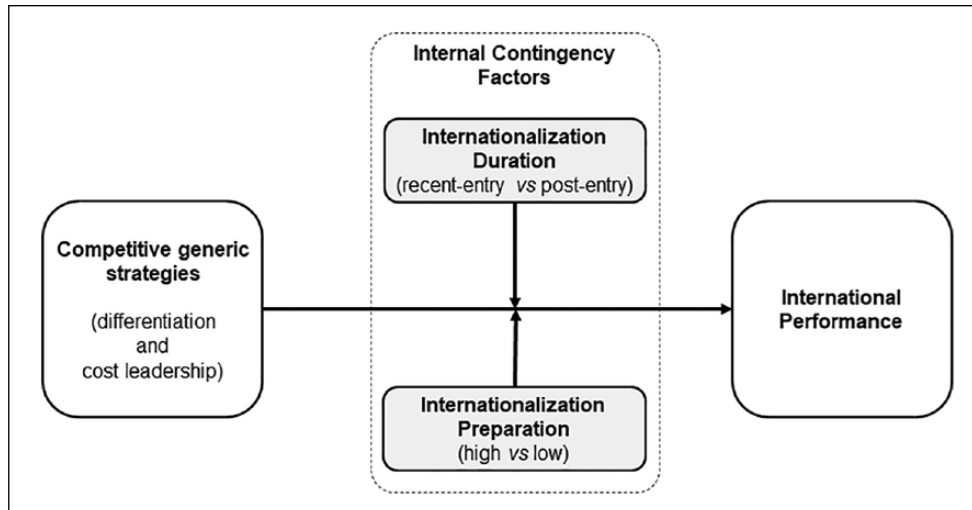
Internal Contingency Factors

Internationalization Duration
(recent-entry *vs* post-entry)

Competitive generic strategies

(differentiation and cost leadership)

International Performance

Internationalization Preparation
(high *vs* low)